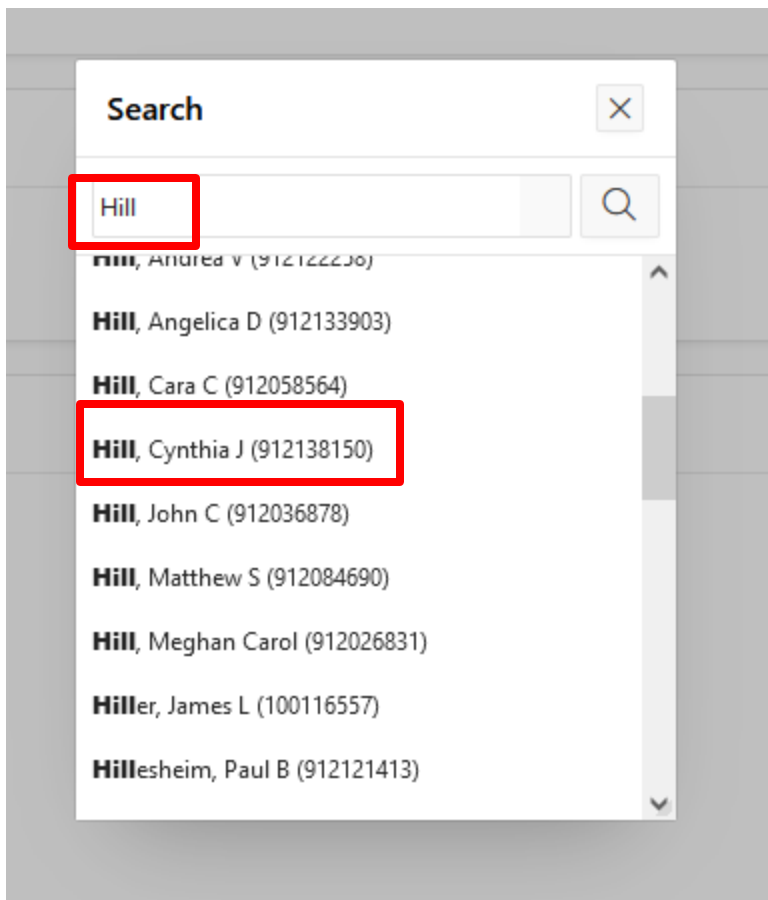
Search

Hill

Hill, Andrea V (912122238)

Hill, Angelica D (912133903)

Hill, Cara C (912058564)

Hill, Cynthia J (912138150)

Hill, John C (912036878)

Hill, Matthew S (912084690)

Hill, Meghan Carol (912026831)

Hiller, James L (100116557)

Hillesheim, Paul B (912121413)